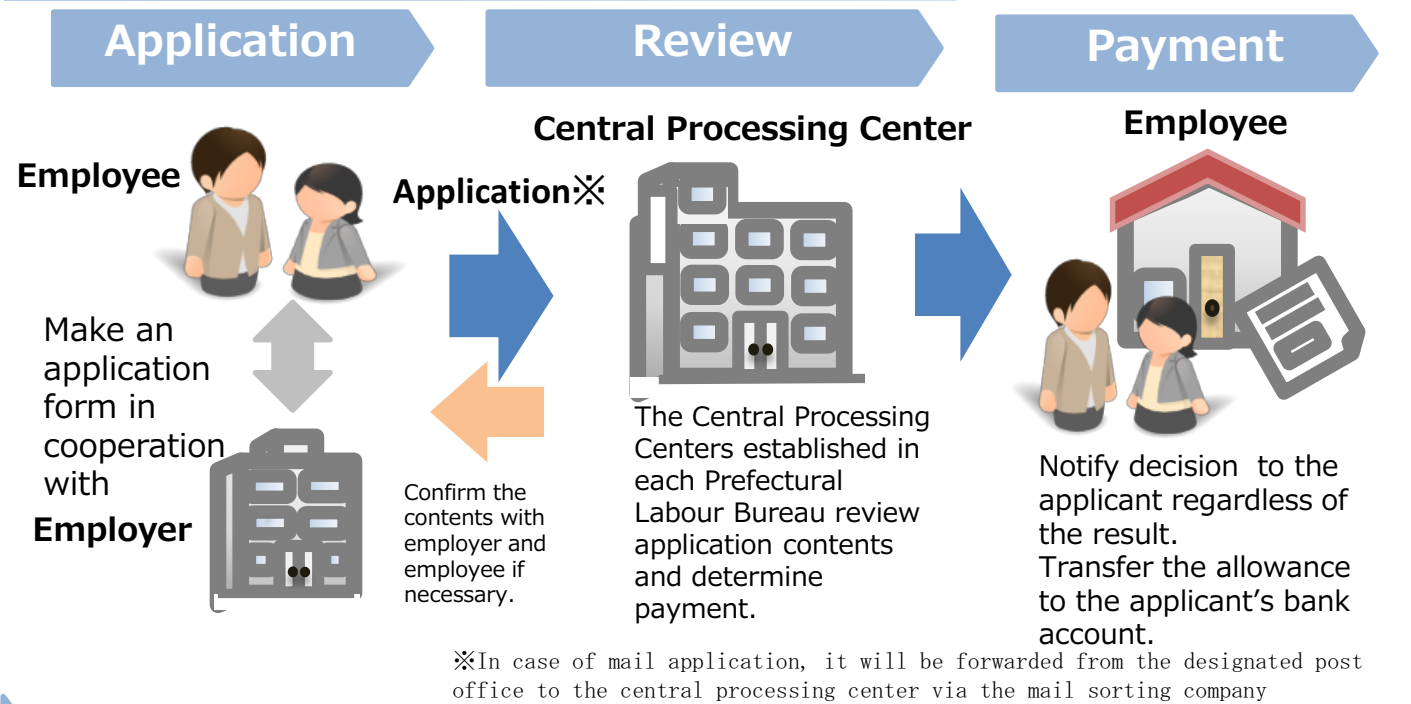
Application

Review

Payment

Employee

Make an application form in cooperation with

Employer

Application※

Confirm the contents with employer and employee if necessary.

Central Processing Center

The Central Processing Centers established in each Prefectural Labour Bureau review application contents and determine payment.

Employee

Notify decision to the applicant regardless of the result.
Transfer the allowance to the applicant's bank account.

※In case of mail application, it will be forwarded from the designated post office to the central processing center via the mail sorting company